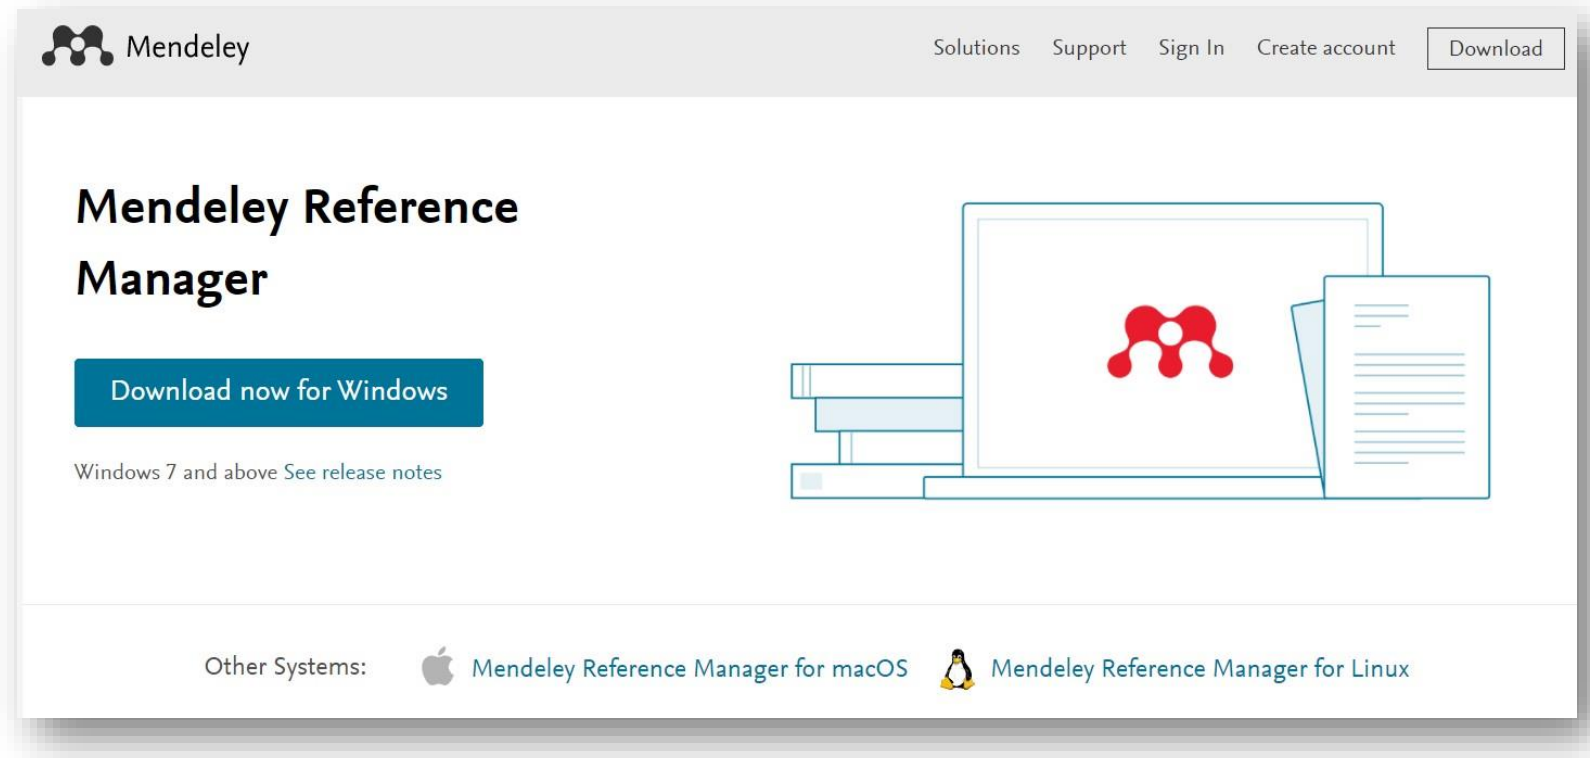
Mendeley

Solutions Support Sign In Create account Download

Mendeley Reference Manager

Download now for Windows

Windows 7 and above See release notes

Other Systems: Mendeley Reference Manager for macOS Mendeley Reference Manager for Linux